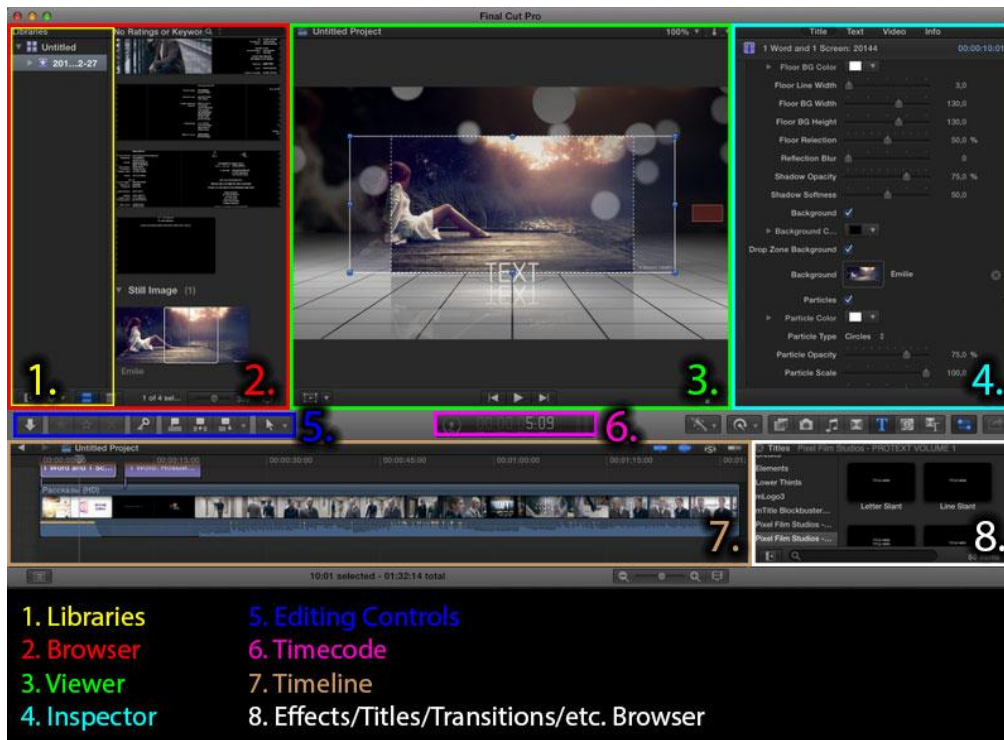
Final Cut Pro

Libraries
Untitled
201...2-27

No Ratings or Keywor

Still Image (1)
Emilie
1 of 4 sel...

1.
2.

Untitled Project
100%

TEXT

3.

Title Text Video Info
1 Word and 1 Screen: 20144
00:00:10:01

Floor BG Color
Floor Line Width 3,0
Floor BG Width 130,0
Floor BG Height 130,0
Floor Relection 50,0 %
Reflection Blur 0
Shadow Opacity 75,0 %
Shadow Softness 50,0
Background
Background C...
Drop Zone Background
Background Emilie
Particles
Particle Color
Particle Type Circles
Particle Opacity 75,0 %
Particle Scale 100,0

4.

5.

5:09

6.

Untitled Project
00:00:00:00 00:00:15:00 00:00:30:00 00:00:45:00 00:01:00:00 00:01:15:00
1 Word and 1 Sc...
1 Word: Roseue...
Pacekaue (HD)

7.

Titles Pixel Film Studios - PROTEXT VOLUME 1
Elements
Lower Thirds
mLogo3
mTitle Blockbuster...
Pixel Film Studios -...
Pixel Film Studios -...
Letter Slant
Line Slant

8.

10:01 selected - 01:32:14 total

1. Libraries
2. Browser
3. Viewer
4. Inspector
5. Editing Controls
6. Timecode
7. Timeline
8. Effects/Titles/Transitions/etc. Browser